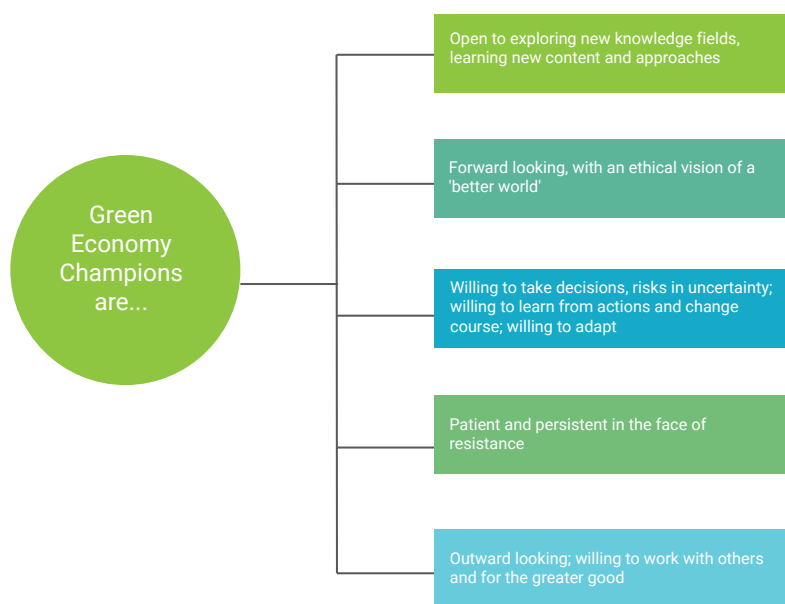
Green Economy Champions are...

Open to exploring new knowledge fields, learning new content and approaches

Forward looking, with an ethical vision of a 'better world'

Willing to take decisions, risks in uncertainty; willing to learn from actions and change course; willing to adapt

Patient and persistent in the face of resistance

Outward looking; willing to work with others and for the greater good